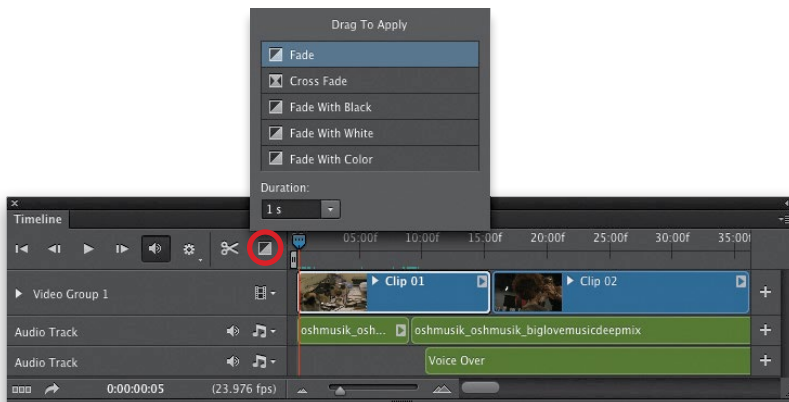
Drag To Apply

Fade

Cross Fade

Fade With Black

Fade With White

Fade With Color

Duration:

1 s

Timeline

05:00f 10:00f 15:00f 20:00f 25:00f 30:00f 35:00

Video Group 1

Clip 01

Clip 02

Audio Track

oshmusik_osh...

oshmusik_oshmusik_biglovemusicdeepmix

Audio Track

Voice Over

0:00:00:05

(23.976 fps)